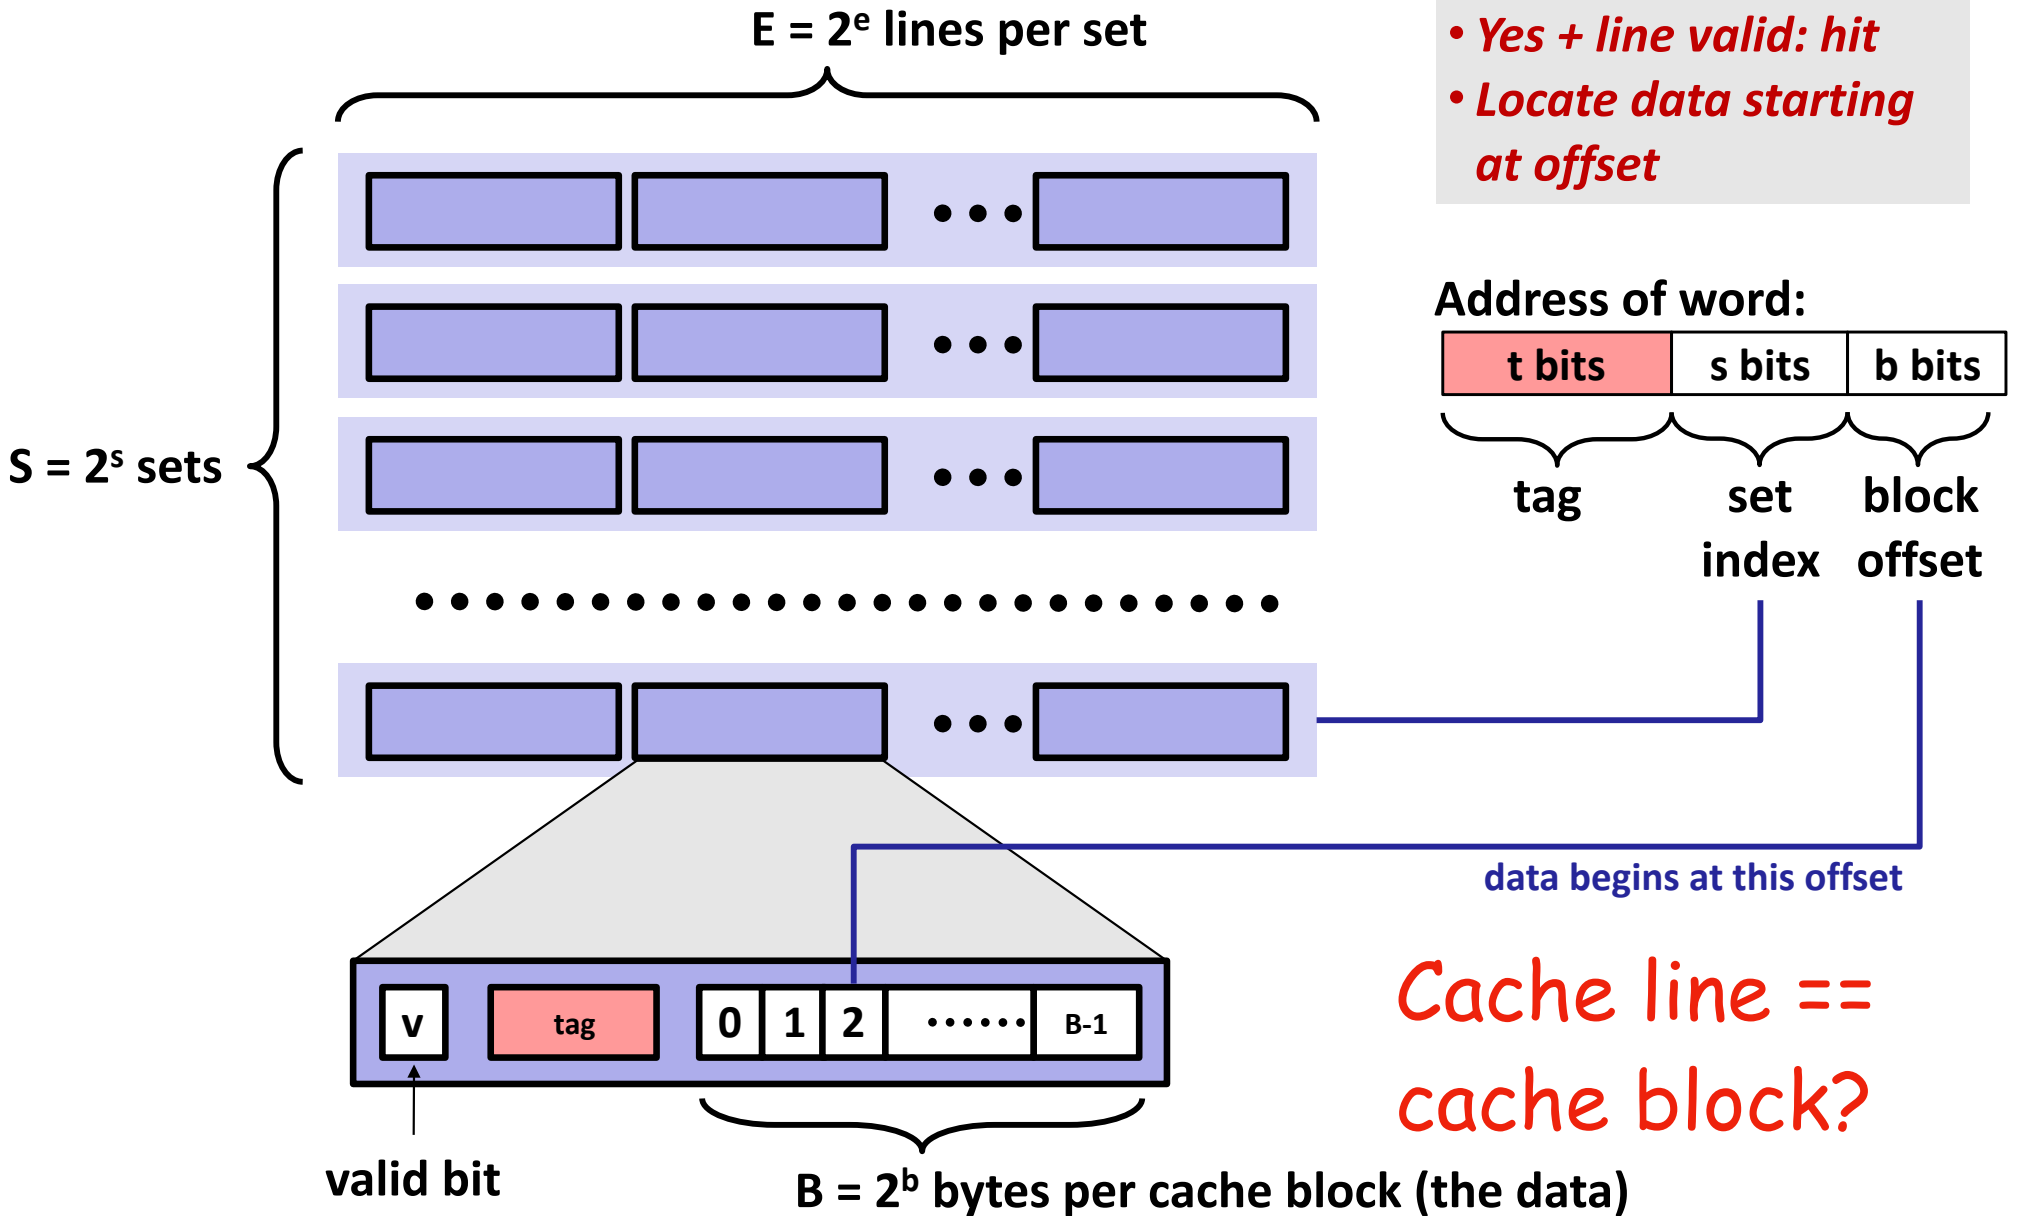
E = $2^e$ lines per set

• Yes + line valid: hit
• Locate data starting at offset

S = $2^s$ sets

Address of word:

| t bits | s bits | b bits |
|---|---|---|

tag

set index

block offset

data begins at this offset

v

tag

0 1 2 ······ B-1

valid bit

B = $2^b$ bytes per cache block (the data)

Cache line == cache block?